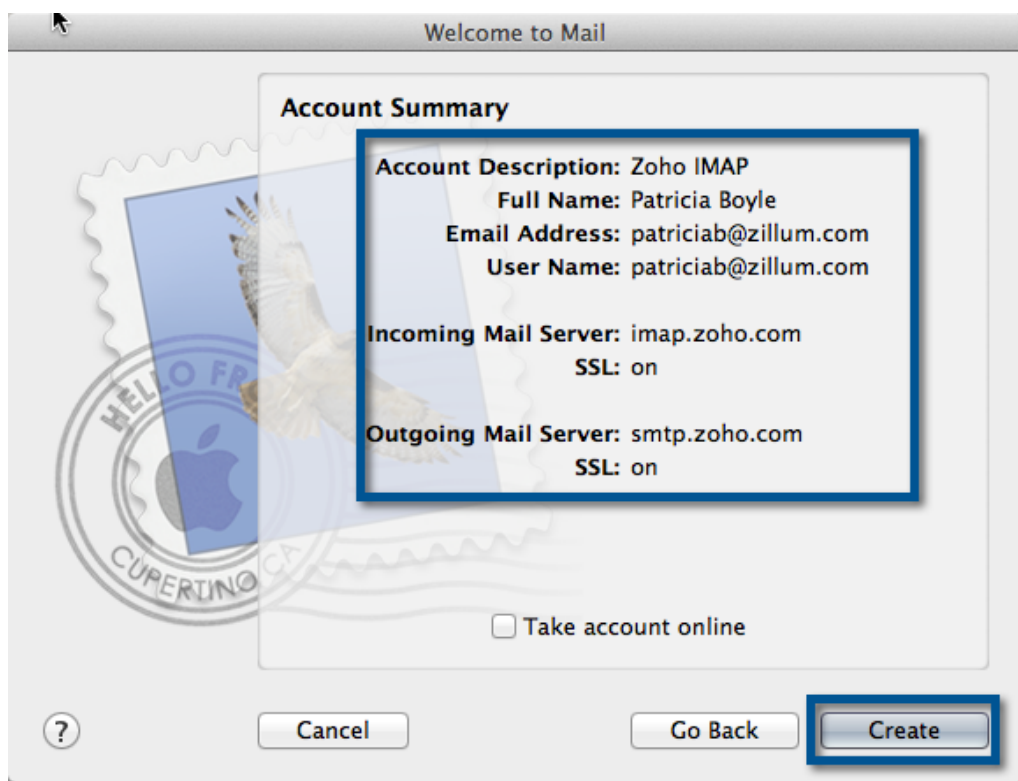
Welcome to Mail

Account Summary

Account Description: Zoho IMAP
Full Name: Patricia Boyle
Email Address: patriciab@zillum.com
User Name: patriciab@zillum.com

Incoming Mail Server: imap.zoho.com
SSL: on

Outgoing Mail Server: smtp.zoho.com
SSL: on

HELLO FR
CUPERTINO CA

Take account online

?
Cancel
Go Back
Create